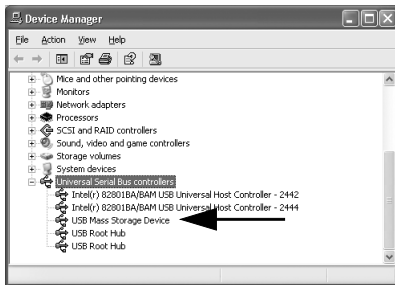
Device Manager

File Action View Help

Mice and other pointing devices
Monitors
Network adapters
Processors
SCSI and RAID controllers
Sound, video and game controllers
Storage volumes
System devices
Universal Serial Bus controllers
Intel(r) 82801BA/BAM USB Universal Host Controller - 2442
Intel(r) 82801BA/BAM USB Universal Host Controller - 2444
USB Mass Storage Device
USB Root Hub
USB Root Hub